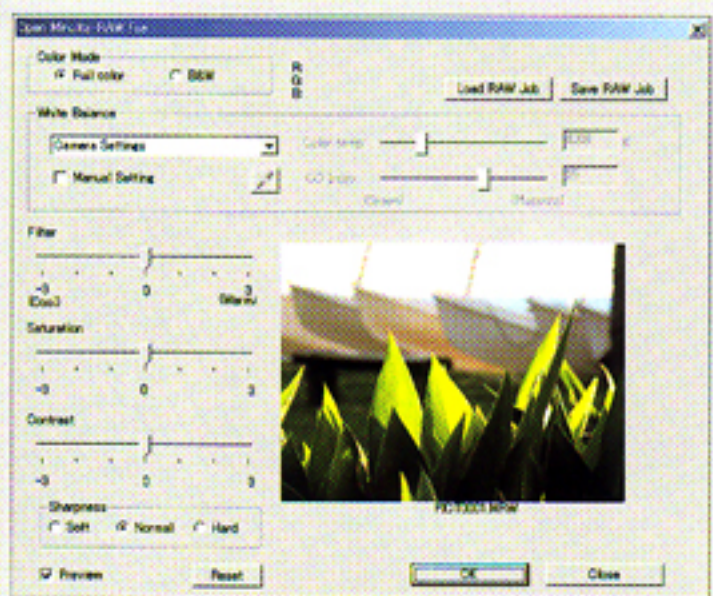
Open Minolta RAW File

Color Mode
Full color
B&W
R
G
B

Load RAW Job
Save RAW Job

White Balance
Camera Settings
Manual Setting
Color temp.
K
CC Index
(Green)
(Magenta)

Filter
-3
(Cool)
0
3
(Warm)

Saturation
-3
0
3

Contrast
-3
0
3

Sharpness
Soft
Normal
Hard

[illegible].MRW

Preview
Reset
OK
Close